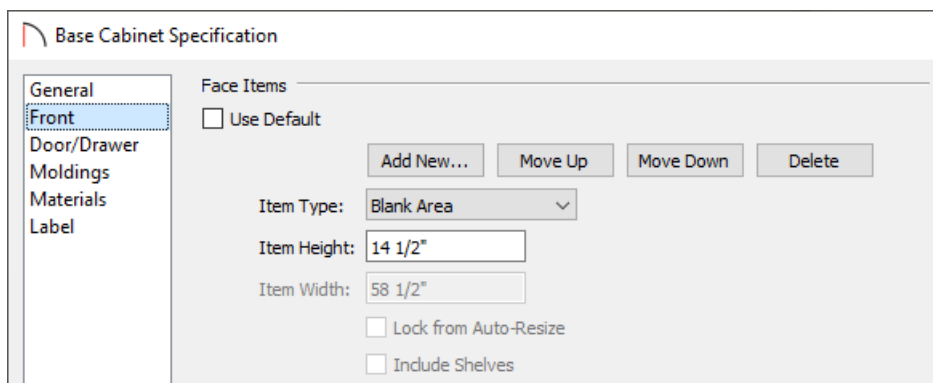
Base Cabinet Specification

General
Front
Door/Drawer
Moldings
Materials
Label

Face Items

Use Default

Add New... Move Up Move Down Delete

Item Type: Blank Area

Item Height: 14 1/2"

Item Width: 58 1/2"

Lock from Auto-Resize

Include Shelves